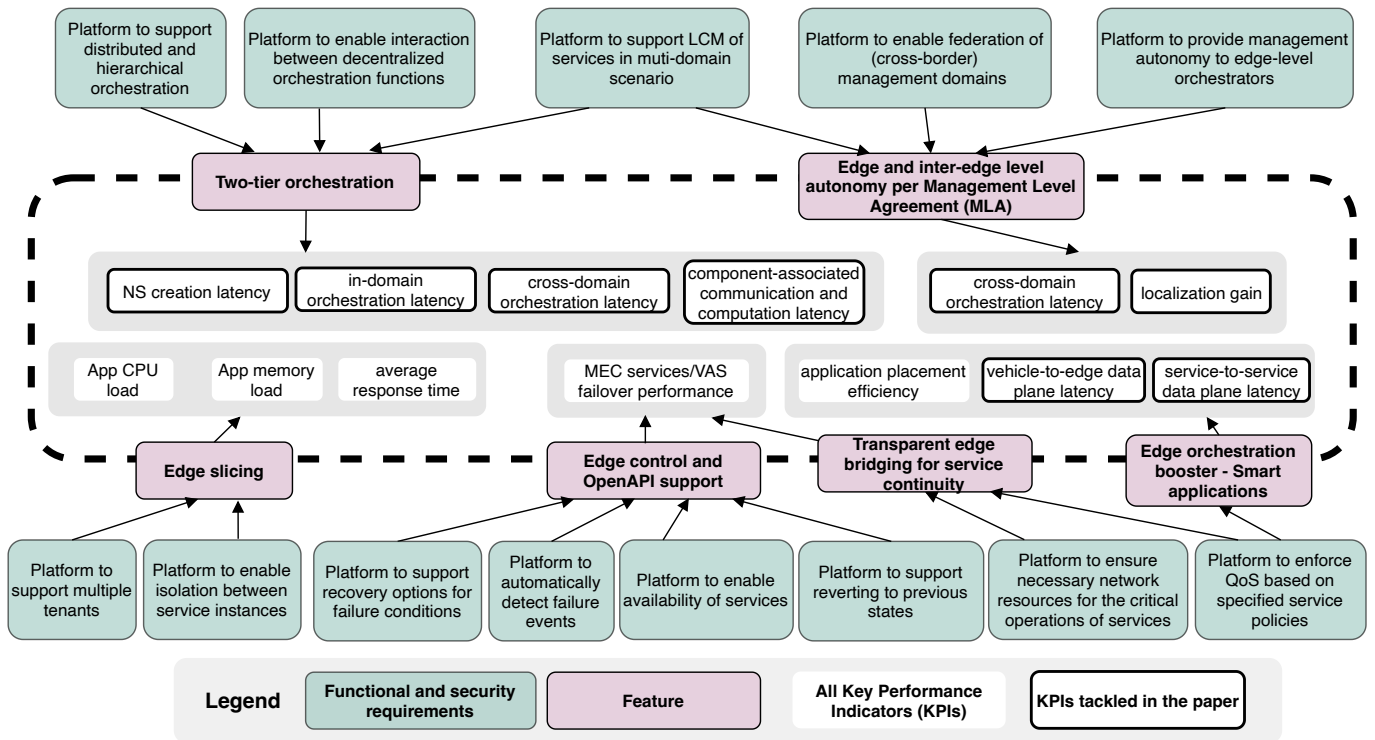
Platform to support distributed and hierarchical orchestration

Platform to enable interaction between decentralized orchestration functions

Platform to support LCM of services in muti-domain scenario

Platform to enable federation of (cross-border) management domains

Platform to provide management autonomy to edge-level orchestrators

Two-tier orchestration

Edge and inter-edge level autonomy per Management Level Agreement (MLA)

NS creation latency

in-domain orchestration latency

cross-domain orchestration latency

component-associated communication and computation latency

cross-domain orchestration latency

localization gain

App CPU load

App memory load

average response time

MEC services/VAS failover performance

application placement efficiency

vehicle-to-edge data plane latency

service-to-service data plane latency

Edge slicing

Edge control and OpenAPI support

Transparent edge bridging for service continuity

Edge orchestration booster - Smart applications

Platform to support multiple tenants

Platform to enable isolation between service instances

Platform to support recovery options for failure conditions

Platform to automatically detect failure events

Platform to enable availability of services

Platform to support reverting to previous states

Platform to ensure necessary network resources for the critical operations of services

Platform to enforce QoS based on specified service policies

Legend

Functional and security requirements

Feature

All Key Performance Indicators (KPIs)

KPIs tackled in the paper